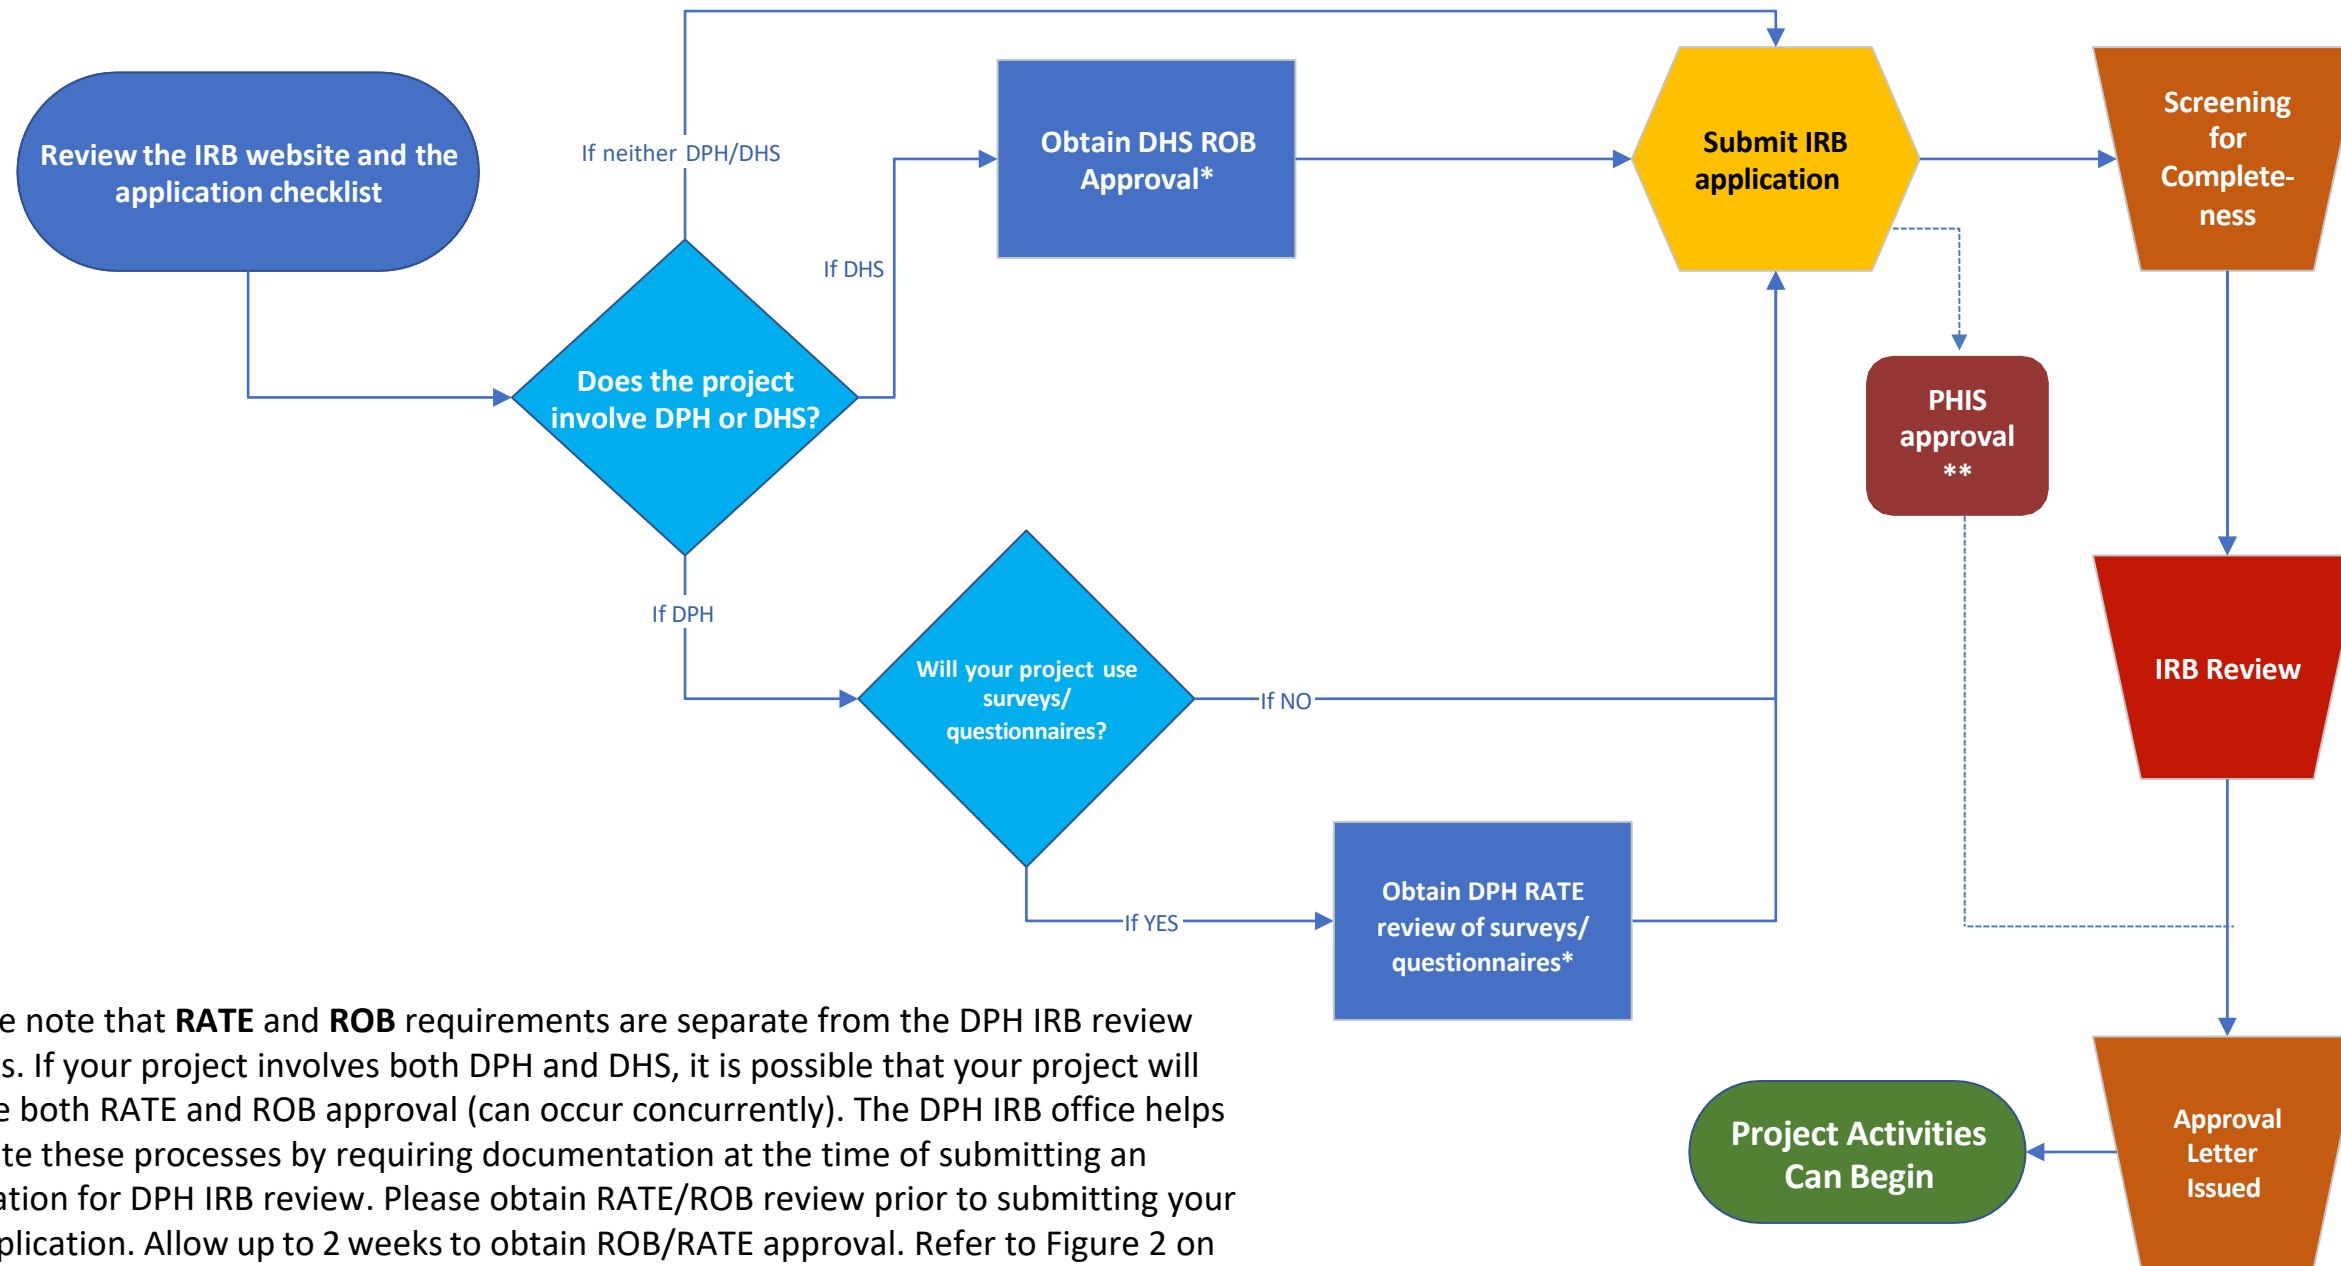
Review the IRB website and the application checklist

If neither DPH/DHS

Obtain DHS ROB Approval*

Submit IRB application

Screening for Completeness

If DHS

Does the project involve DPH or DHS?

PHIS approval **

If DPH

Will your project use surveys/ questionnaires?

If NO

IRB Review

If YES

Obtain DPH RATE review of surveys/ questionnaires*

Project Activities Can Begin

Approval Letter Issued

e note that **RATE** and **ROB** requirements are separate from the DPH IRB review s. If your project involves both DPH and DHS, it is possible that your project will e both RATE and ROB approval (can occur concurrently). The DPH IRB office helps te these processes by requiring documentation at the time of submitting an ation for DPH IRB review. Please obtain RATE/ROB review prior to submitting your plication. Allow up to 2 weeks to obtain ROB/RATE approval. Refer to Figure 2 on